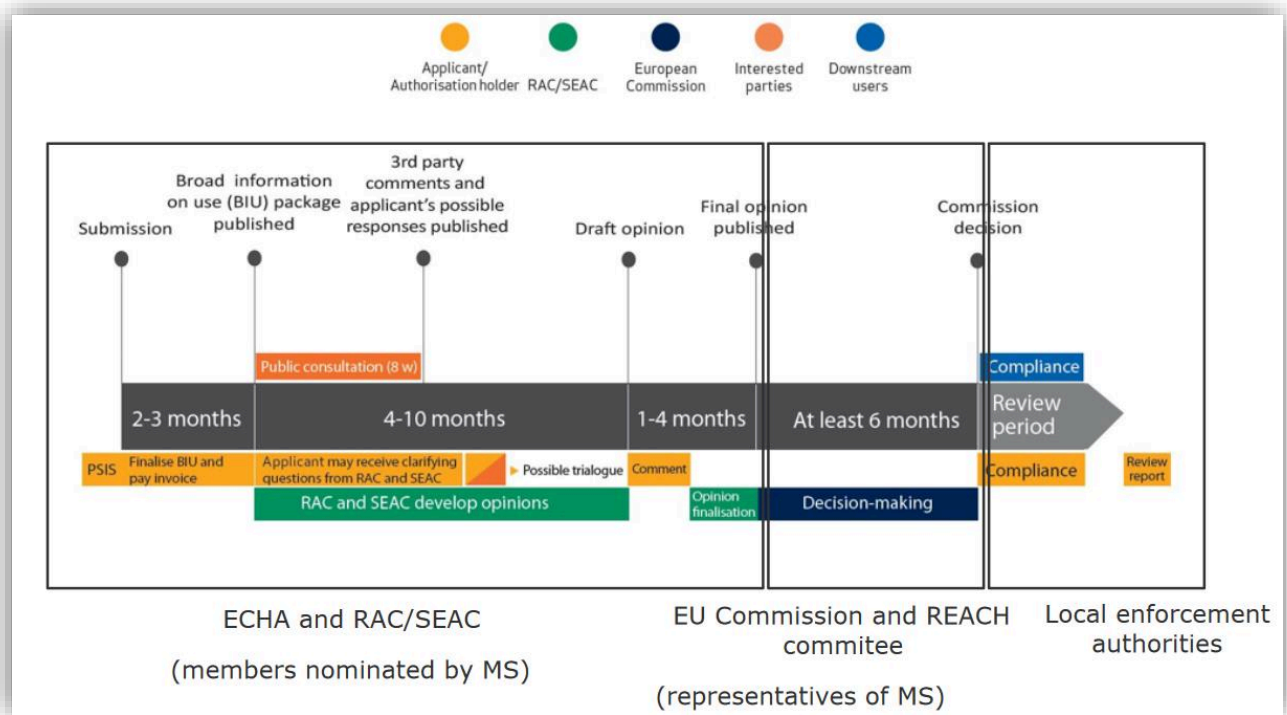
Applicant/ Authorisation holder
RAC/SEAC
European Commission
Interested parties
Downstream users

Submission
Broad information on use (BIU) package published
3rd party comments and applicant's possible responses published
Draft opinion
Final opinion published
Commission decision

Public consultation (8 w)
Compliance

2-3 months
4-10 months
1-4 months
At least 6 months
Review period

PSIS
Finalise BIU and pay invoice
Applicant may receive clarifying questions from RAC and SEAC
Possible trialogue
Comment
Compliance
Review report

RAC and SEAC develop opinions
Opinion finalisation
Decision-making

ECHA and RAC/SEAC

(members nominated by MS)

EU Commission and REACH commitee

(representatives of MS)

Local enforcement authorities